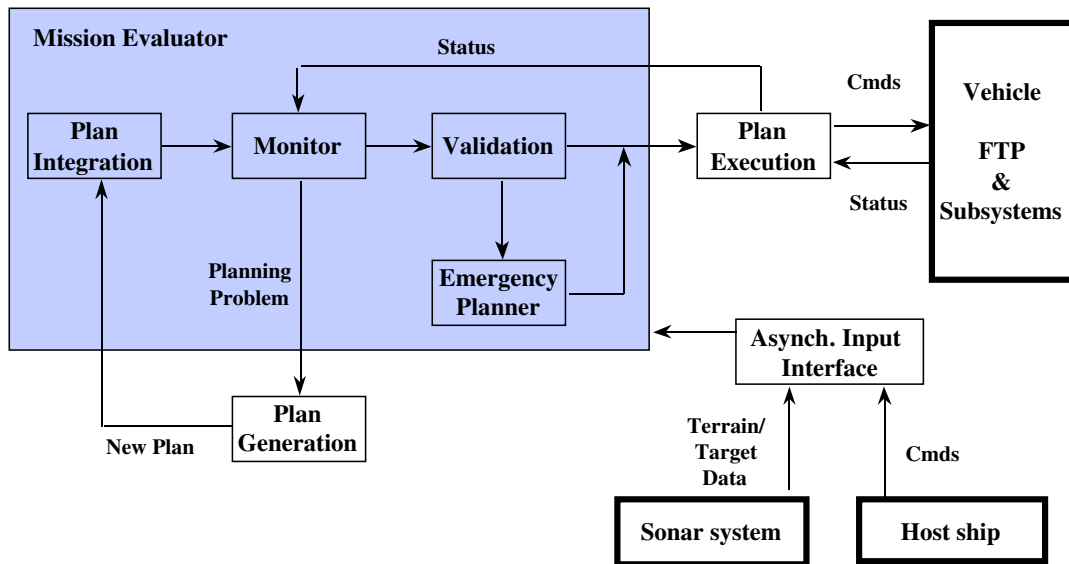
Mission Evaluator

Status

Cmds

Vehicle

FTP & Subsystems

Plan Integration

Monitor

Validation

Plan Execution

Status

Planning Problem

Emergency Planner

Asynch. Input Interface

Plan Generation

New Plan

Terrain/ Target Data

Cmds

Sonar system

Host ship